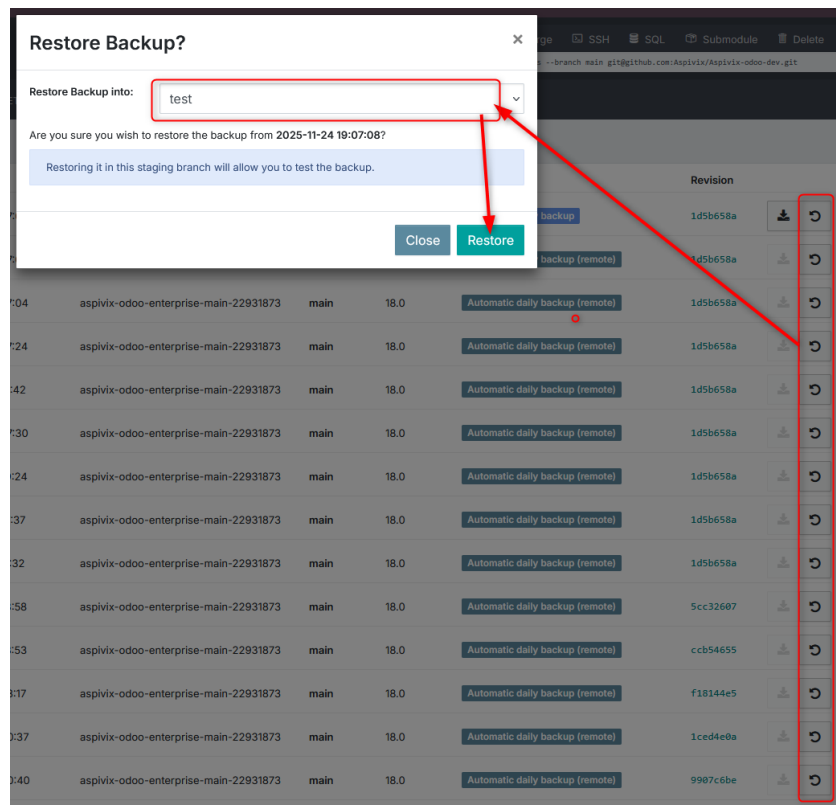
Restore Backup?
×
ge SSH SQL Submodule Delete
--branch main git@github.com:Aspivix/Aspivix-odoo-dev.git

Restore Backup into: test

Are you sure you wish to restore the backup from **2025-11-24 19:07:08**?

Restoring it in this staging branch will allow you to test the backup.

Close Restore

| | | | | | Revision |
|---|---|---|---|---|---|
| | | | | backup | 1d5b658a |
| | | | | backup (remote) | 1d5b658a |
| :04 | aspivix-odoo-enterprise-main-22931873 | main | 18.0 | Automatic daily backup (remote) | 1d5b658a |
| :24 | aspivix-odoo-enterprise-main-22931873 | main | 18.0 | Automatic daily backup (remote) | 1d5b658a |
| :42 | aspivix-odoo-enterprise-main-22931873 | main | 18.0 | Automatic daily backup (remote) | 1d5b658a |
| :30 | aspivix-odoo-enterprise-main-22931873 | main | 18.0 | Automatic daily backup (remote) | 1d5b658a |
| :24 | aspivix-odoo-enterprise-main-22931873 | main | 18.0 | Automatic daily backup (remote) | 1d5b658a |
| :37 | aspivix-odoo-enterprise-main-22931873 | main | 18.0 | Automatic daily backup (remote) | 1d5b658a |
| :32 | aspivix-odoo-enterprise-main-22931873 | main | 18.0 | Automatic daily backup (remote) | 1d5b658a |
| :58 | aspivix-odoo-enterprise-main-22931873 | main | 18.0 | Automatic daily backup (remote) | 5cc32607 |
| :53 | aspivix-odoo-enterprise-main-22931873 | main | 18.0 | Automatic daily backup (remote) | ccb54655 |
| :17 | aspivix-odoo-enterprise-main-22931873 | main | 18.0 | Automatic daily backup (remote) | f18144e5 |
| :37 | aspivix-odoo-enterprise-main-22931873 | main | 18.0 | Automatic daily backup (remote) | 1ced4e0a |
| :40 | aspivix-odoo-enterprise-main-22931873 | main | 18.0 | Automatic daily backup (remote) | 9907c6be |